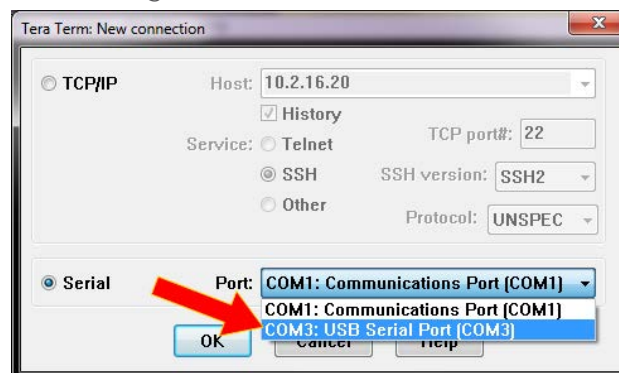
Tera Term: New connection

TCP/IP Host: 10.2.16.20

History

Service: Telnet TCP port#: 22

SSH SSH version: SSH2

Other Protocol: UNSPEC

Serial Port: COM1: Communications Port (COM1)

COM1: Communications Port (COM1)

COM3: USB Serial Port (COM3)

OK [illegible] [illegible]